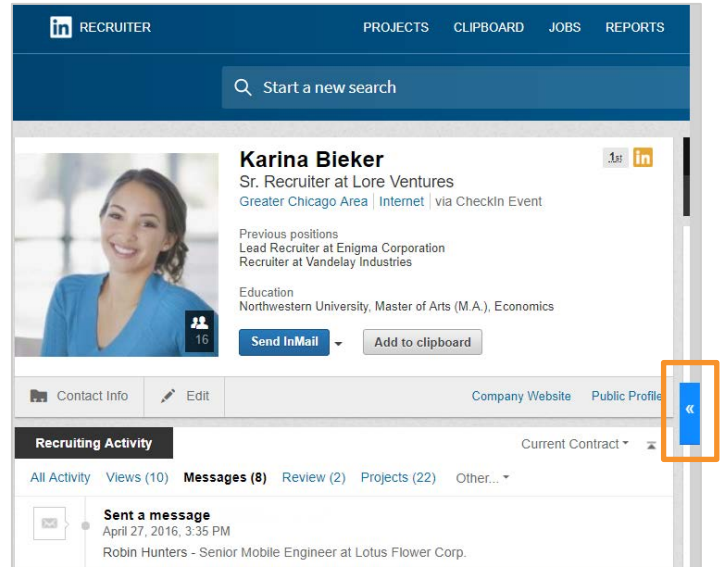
in RECRUITER

PROJECTS CLIPBOARD JOBS REPORTS

Start a new search

Karina Bieker
Sr. Recruiter at Lore Ventures
Greater Chicago Area | Internet | via CheckIn Event

1st in

Previous positions
Lead Recruiter at Enigma Corporation
Recruiter at Vandelay Industries

Education
Northwestern University, Master of Arts (M.A.), Economics

16

Send InMail

Add to clipboard

Contact Info

Edit

Company Website

Public Profile

«

Recruiting Activity

Current Contract

All Activity Views (10) Messages (8) Review (2) Projects (22) Other...

Sent a message
April 27, 2016, 3:35 PM
Robin Hunters - Senior Mobile Engineer at Lotus Flower Corp.